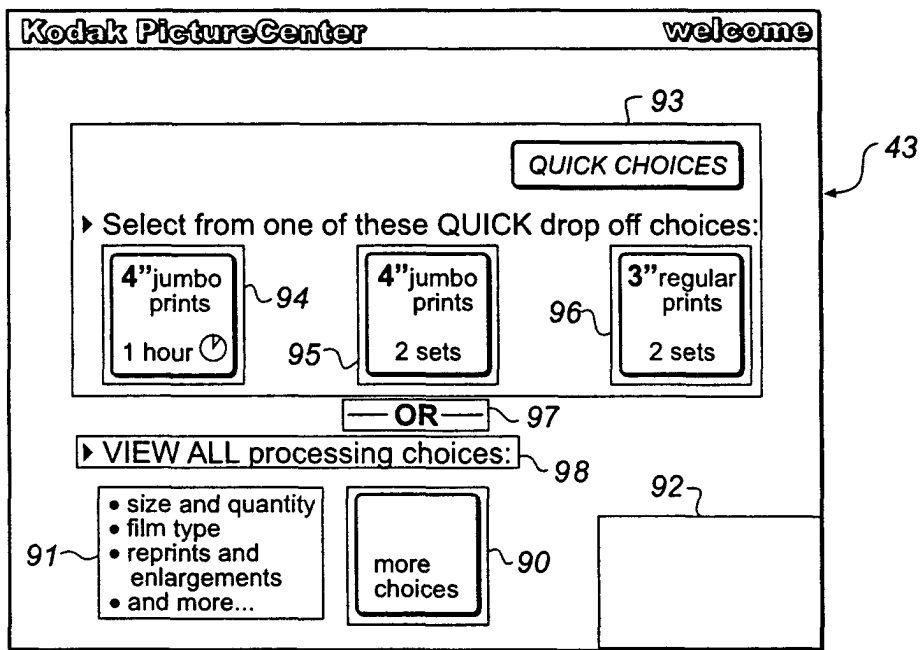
Kodak PictureCenter welcome

93

43

QUICK CHOICES

▸ Select from one of these QUICK drop off choices:

4"jumbo prints 1 hour

94

4"jumbo prints 2 sets

95

96

3"regular prints 2 sets

— OR —

97

▸ VIEW ALL processing choices:

98

92

91

• size and quantity
• film type
• reprints and enlargements
• and more...

more choices

90